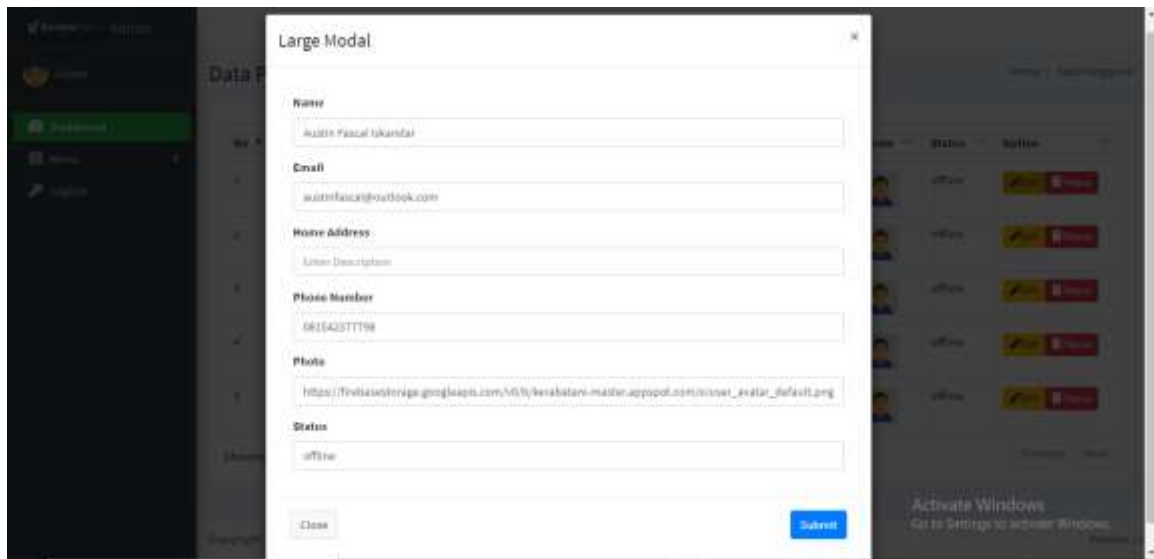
Large Modal

×

Name

Austin Pascal Iskandar

Email

austinfascal@outlook.com

Home Address

Enter Description

Phone Number

081542377798

Photo

https://firebasestorage.googleapis.com/v0/b/kerabatani-master.appspot.com/o/user_avatar_default.png

Status

offline

Close

Submit

Data F

No

Status

Action

offline

offline

offline

offline

offline

Activate Windows

Go to Settings to activate Windows.

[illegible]